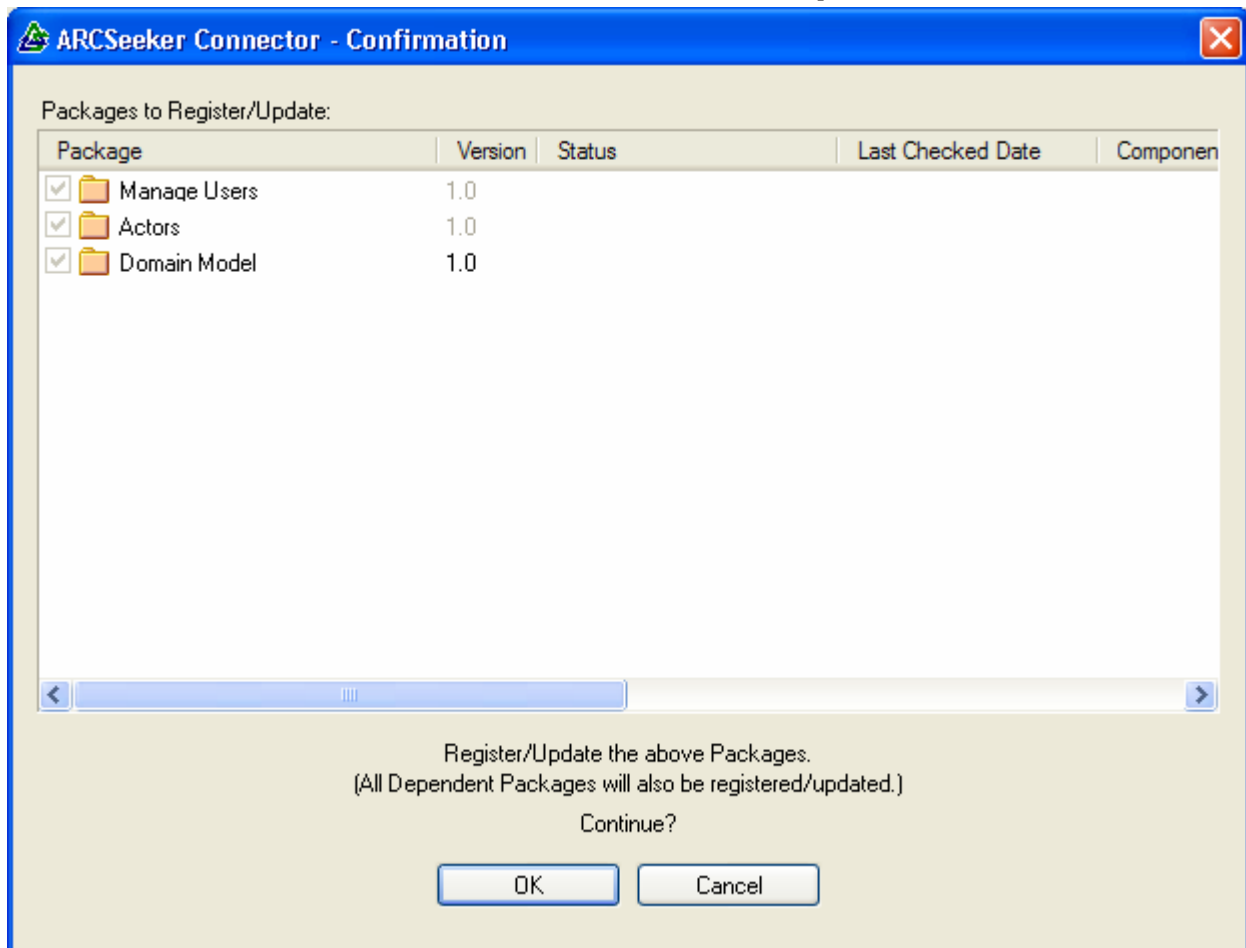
ARCSeeker Connector - Confirmation

Packages to Register/Update:

| Package | Version | Status | Last Checked Date | Componen |
|---|---|---|---|---|
| Manage Users | 1.0 | | | |
| Actors | 1.0 | | | |
| Domain Model | 1.0 | | | |

Register/Update the above Packages.
(All Dependent Packages will also be registered/updated.)

Continue?

OK Cancel